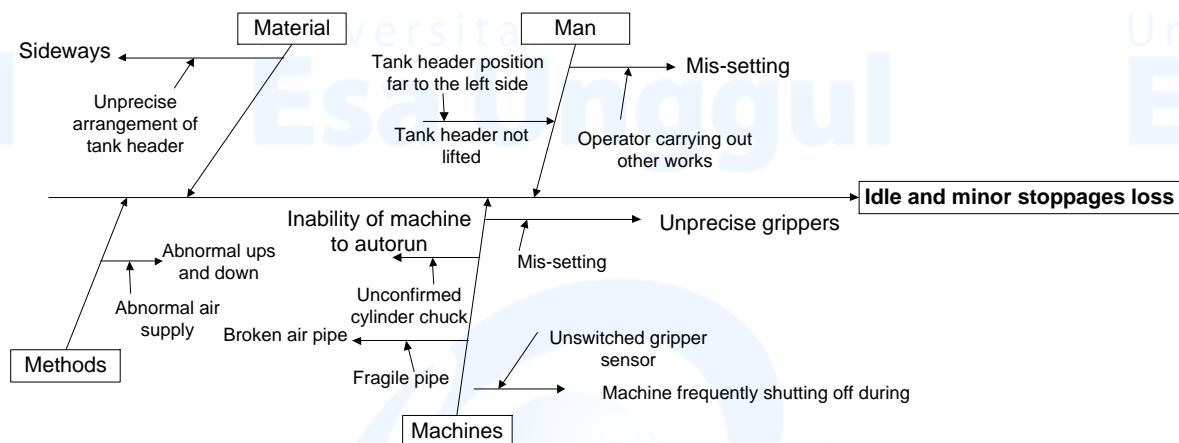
Material
Man
Sideways
Unprecise arrangement of tank header
Tank header position far to the left side
Tank header not lifted
Mis-setting
Operator carrying out other works
Idle and minor stoppages loss
Inability of machine to autorun
Unprecise grippers
Mis-setting
Abnormal ups and down
Abnormal air supply
Unconfirmed cylinder chuck
Broken air pipe
Fragile pipe
Unswitched gripper sensor
Machine frequently shutting off during
Methods
Machines